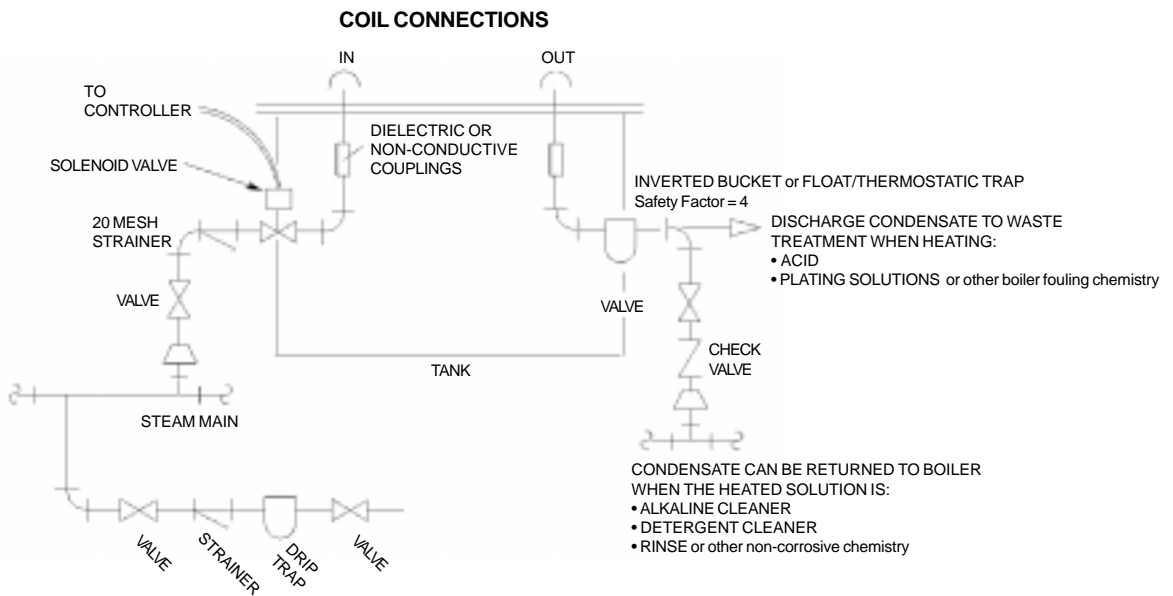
COIL CONNECTIONS

IN

OUT

TO CONTROLLER

SOLENOID VALVE

DIELECTRIC OR NON-CONDUCTIVE COUPLINGS

INVERTED BUCKET or FLOAT/THERMOSTATIC TRAP
Safety Factor = 4

DISCHARGE CONDENSATE TO WASTE TREATMENT WHEN HEATING:
• ACID
• PLATING SOLUTIONS or other boiler fouling chemistry

20 MESH STRAINER

VALVE

VALVE

CHECK VALVE

TANK

STEAM MAIN

CONDENSATE CAN BE RETURNED TO BOILER WHEN THE HEATED SOLUTION IS:
• ALKALINE CLEANER
• DETERGENT CLEANER
• RINSE or other non-corrosive chemistry

VALVE

STRAINER

DRIP TRAP

VALVE